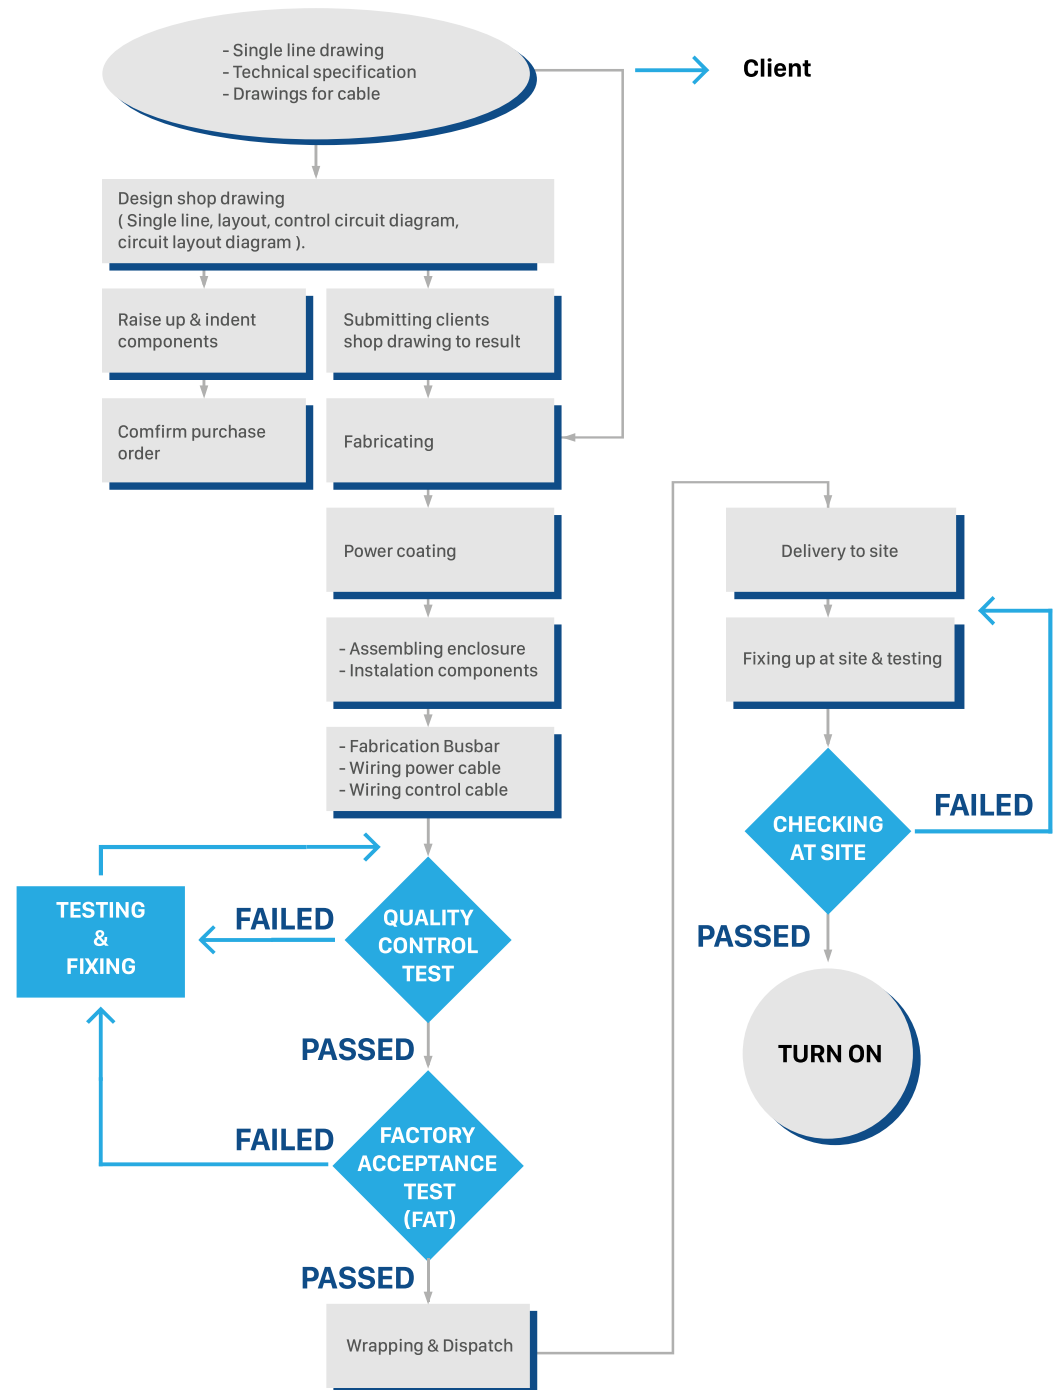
- Single line drawing
- Technical specification
- Drawings for cable

Client

Design shop drawing
( Single line, layout, control circuit diagram, circuit layout diagram ).

Raise up & indent components

Submitting clients shop drawing to result

Comfirm purchase order

Fabricating

Power coating

- Assembling enclosure
- Instalation components

- Fabrication Busbar
- Wiring power cable
- Wiring control cable

TESTING & FIXING

FAILED

QUALITY CONTROL TEST

PASSED

FAILED

FACTORY ACCEPTANCE TEST (FAT)

PASSED

Wrapping & Dispatch

Delivery to site

Fixing up at site & testing

CHECKING AT SITE

FAILED

PASSED

TURN ON